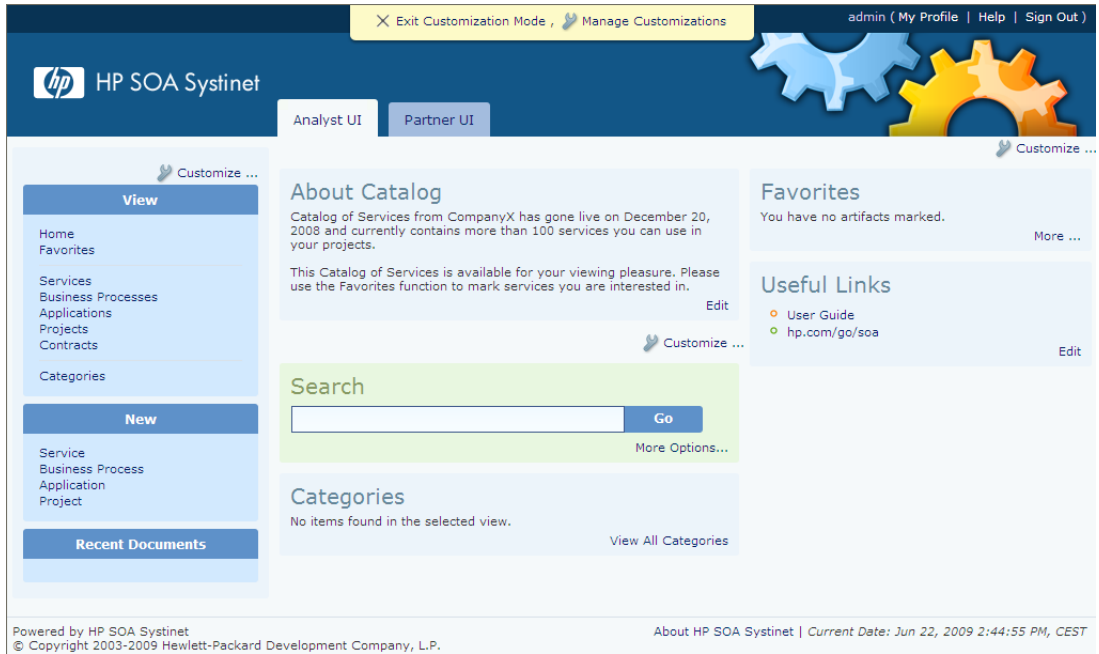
Exit Customization Mode , Manage Customizations

admin ( My Profile | Help | Sign Out )

hp HP SOA Systinet

Analyst UI Partner UI

Customize ...

Customize ...

View

Home
Favorites

Services
Business Processes
Applications
Projects
Contracts

Categories

New

Service
Business Process
Application
Project

Recent Documents

About Catalog

Catalog of Services from CompanyX has gone live on December 20, 2008 and currently contains more than 100 services you can use in your projects.

This Catalog of Services is available for your viewing pleasure. Please use the Favorites function to mark services you are interested in.

Edit

Customize ...

Search

Go

More Options...

Categories

No items found in the selected view.

View All Categories

Favorites

You have no artifacts marked.

More ...

Useful Links

User Guide
hp.com/go/soa

Edit

Powered by HP SOA Systinet
© Copyright 2003-2009 Hewlett-Packard Development Company, L.P.

About HP SOA Systinet | Current Date: Jun 22, 2009 2:44:55 PM, CEST